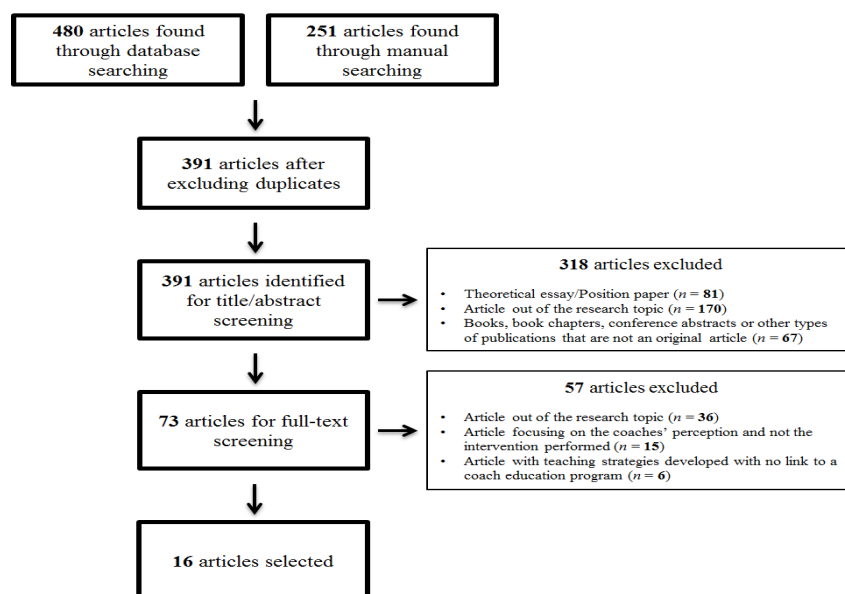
**480** articles found through database searching

**251** articles found through manual searching

**391** articles after excluding duplicates

**391** articles identified for title/abstract screening

**318** articles excluded

- Theoretical essay/Position paper ($n$ = **81**)
- Article out of the research topic ($n$ = **170**)
- Books, book chapters, conference abstracts or other types of publications that are not an original article ($n$ = **67**)

**73** articles for full-text screening

**57** articles excluded

- Article out of the research topic ($n$ = **36**)
- Article focusing on the coaches' perception and not the intervention performed ($n$ = **15**)
- Article with teaching strategies developed with no link to a coach education program ($n$ = **6**)

**16** articles selected